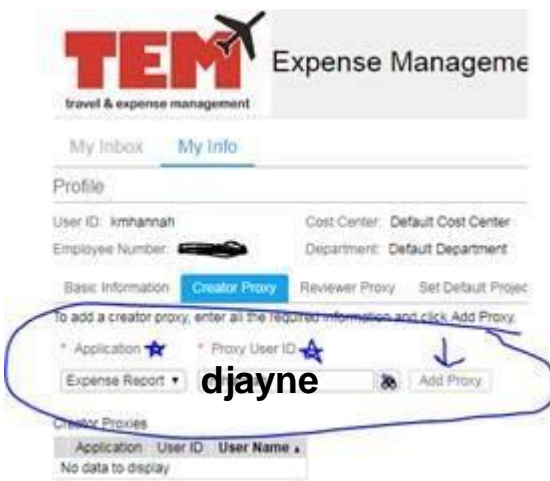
TEM
travel & expense management

Expense Manageme

My Inbox My Info

Profile

User ID: kmhannah
Employee Number: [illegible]

Cost Center: Default Cost Center
Department: Default Department

Basic Information | Creator Proxy | Reviewer Proxy | Set Default Projec

To add a creator proxy, enter all the required information and click Add Proxy.

* Application * Proxy User ID

Expense Report ▾ djayne Add Proxy

Creator Proxies

| Application | User ID | User Name ▴ |
|---|---|---|
| No data to display | | |